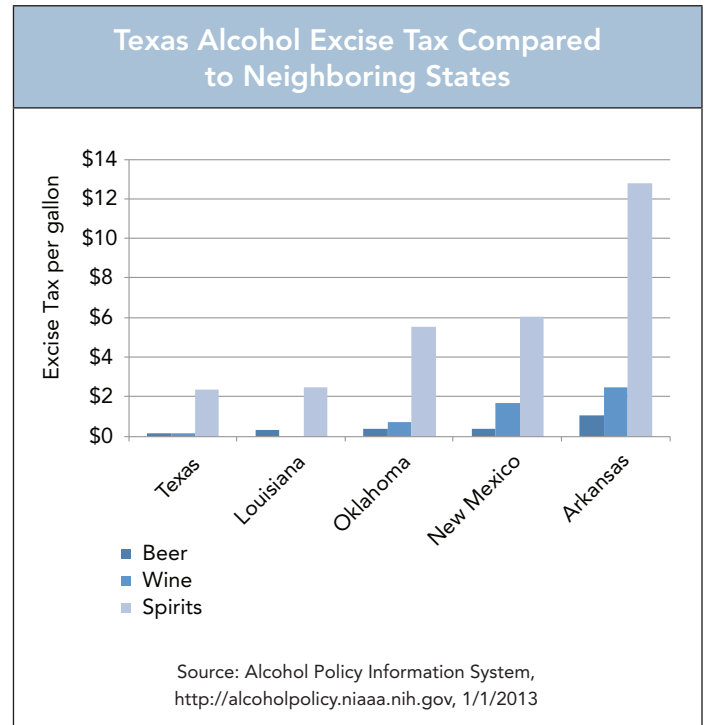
Texas Alcohol Excise Tax Compared to Neighboring States

Excise Tax per gallon

$14
$12
$10
$8
$6
$4
$2
$0

Texas
Louisiana
Oklahoma
New Mexico
Arkansas

Beer
Wine
Spirits

Source: Alcohol Policy Information System, http://alcoholpolicy.niaaa.nih.gov, 1/1/2013